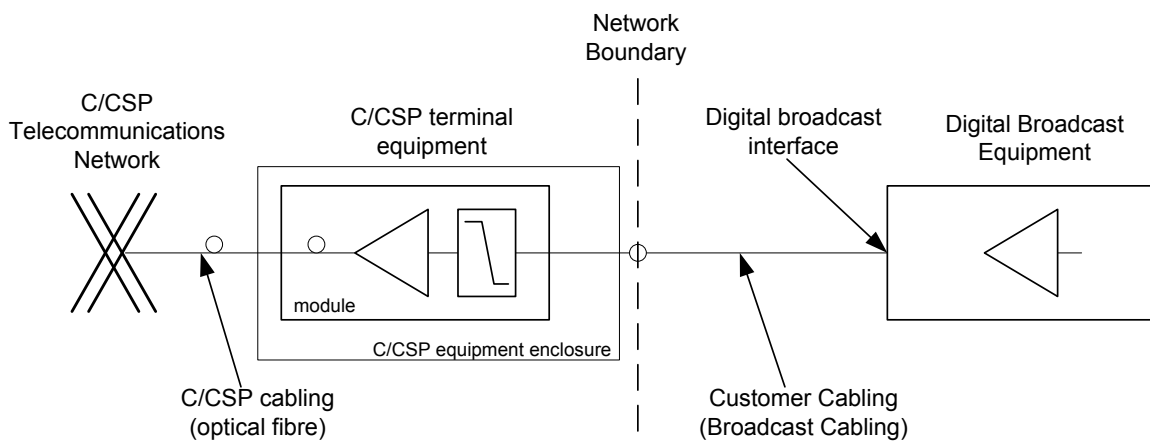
Network Boundary

C/CSP Telecommunications Network

C/CSP terminal equipment

Digital broadcast interface

Digital Broadcast Equipment

module

C/CSP equipment enclosure

C/CSP cabling (optical fibre)

Customer Cabling (Broadcast Cabling)